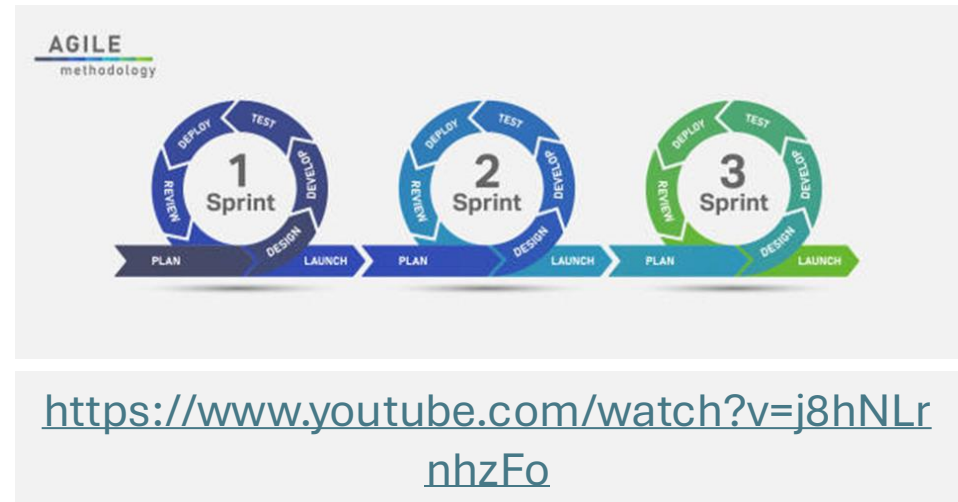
AGILE
methodology

DEPLOY TEST
1
Sprint
REVIEW DEVELOP
DESIGN
PLAN LAUNCH

DEPLOY TEST
2
Sprint
REVIEW DEVELOP
DESIGN
PLAN LAUNCH

DEPLOY TEST
3
Sprint
REVIEW DEVELOP
DESIGN
PLAN LAUNCH

https://www.youtube.com/watch?v=j8hNLrnhzFo